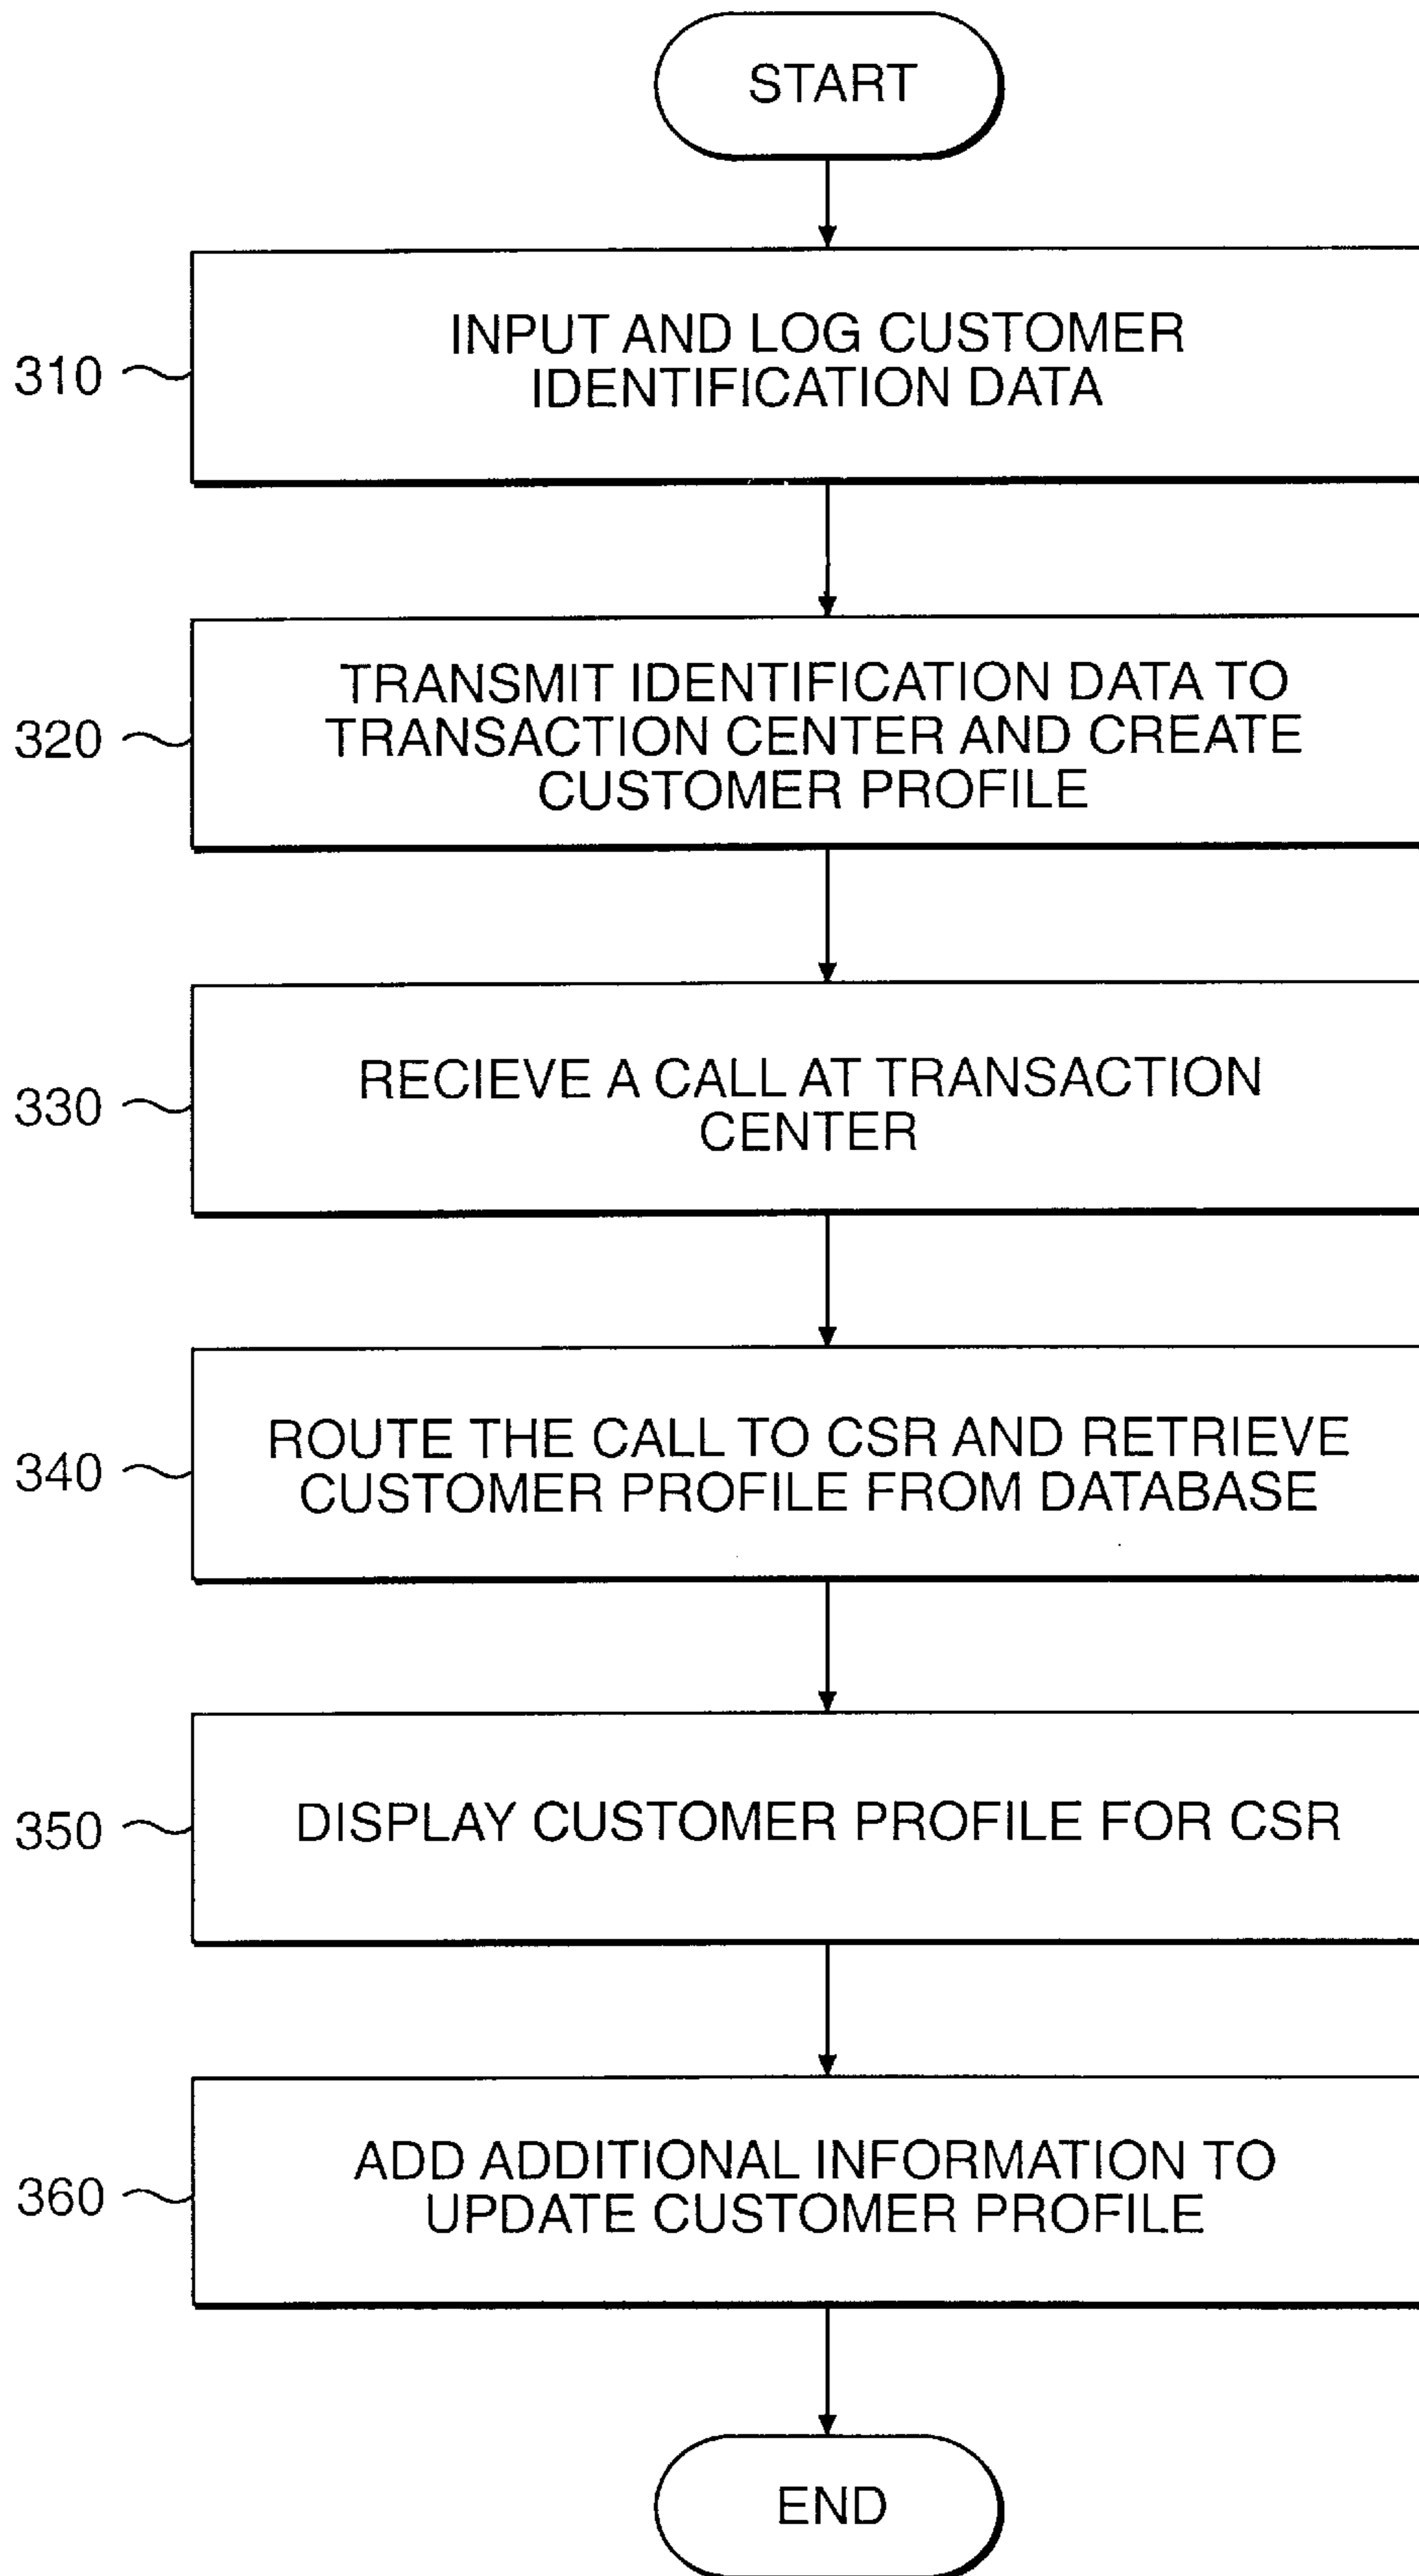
START

310 INPUT AND LOG CUSTOMER IDENTIFICATION DATA

320 TRANSMIT IDENTIFICATION DATA TO TRANSACTION CENTER AND CREATE CUSTOMER PROFILE

330 RECIEVE A CALL AT TRANSACTION CENTER

340 ROUTE THE CALL TO CSR AND RETRIEVE CUSTOMER PROFILE FROM DATABASE

350 DISPLAY CUSTOMER PROFILE FOR CSR

360 ADD ADDITIONAL INFORMATION TO UPDATE CUSTOMER PROFILE

END